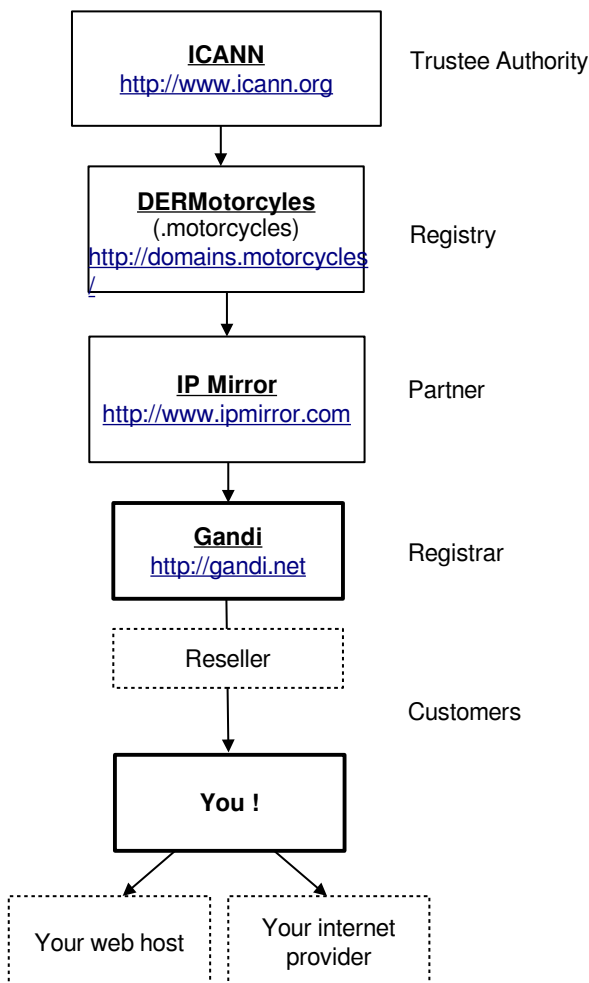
ICANN
http://www.icann.org

Trustee Authority

DERMotorcyles
(.motorcycles)
http://domains.motorcycles/

Registry

IP Mirror
http://www.ipmirror.com

Partner

Gandi
http://gandi.net

Registrar

Reseller

Customers

You !

Your web host

Your internet provider